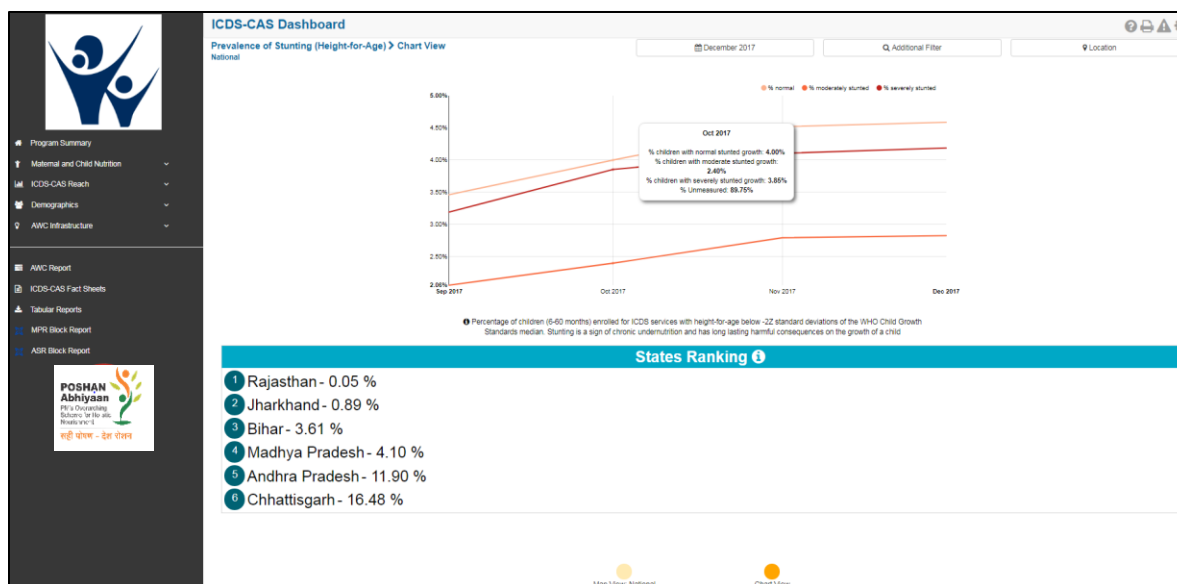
Program Summary
Maternal and Child Nutrition
ICDS-CAS Reach
Demographics
AWC Infrastructure

AWC Report
ICDS-CAS Fact Sheets
Tabular Reports
MPR Block Report
ASR Block Report

POSHAN Abhiyaan
PM's Overarching Scheme for Holistic Nourishment
सही पोषण - देश रोशन

ICDS-CAS Dashboard

Prevalence of Stunting (Height-for-Age) > Chart View
National

December 2017
Additional Filter
Location

% normal
% moderately stunted
% severely stunted

5.00%
4.50%
4.00%
3.50%
3.00%
2.50%
2.00%

Sep 2017
Oct 2017
Nov 2017
Dec 2017

Oct 2017
% children with normal stunted growth: 4.00%
% children with moderate stunted growth: 2.40%
% children with severely stunted growth: 3.86%
% Unmeasured: 89.75%

Percentage of children (6-60 months) enrolled for ICDS services with height-for-age below -2Z standard deviations of the WHO Child Growth Standards median. Stunting is a sign of chronic undernutrition and has long lasting harmful consequences on the growth of a child

States Ranking

1 Rajasthan - 0.05 %
2 Jharkhand - 0.89 %
3 Bihar - 3.61 %
4 Madhya Pradesh - 4.10 %
5 Andhra Pradesh - 11.90 %
6 Chhattisgarh - 16.48 %

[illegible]
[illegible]